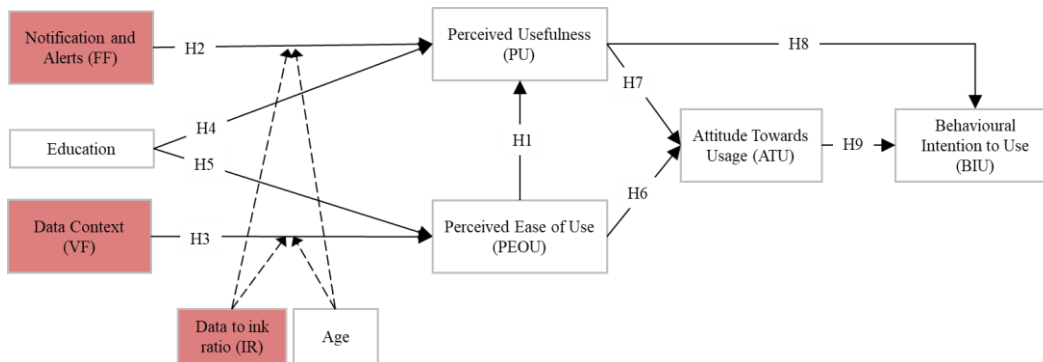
Notification and Alerts (FF)

H2

Perceived Usefulness (PU)

H8

H7

Education

H4

H1

Attitude Towards Usage (ATU)

H9

Behavioural Intention to Use (BIU)

H5

H6

Data Context (VF)

H3

Perceived Ease of Use (PEOU)

Data to ink ratio (IR)

Age